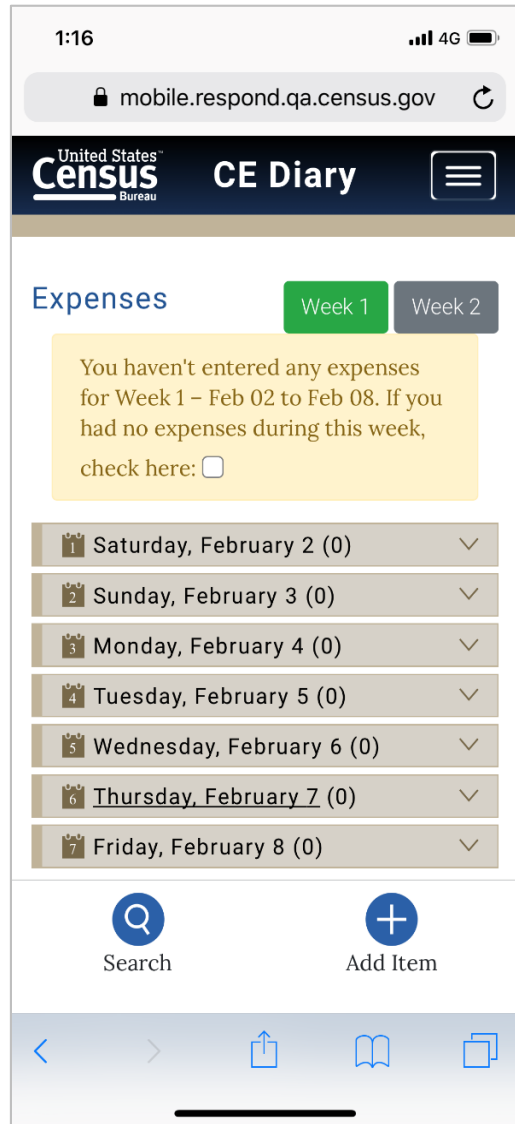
1:16
4G

mobile.respond.qa.census.gov

United States™ Census Bureau

CE Diary

Expenses

Week 1 Week 2

You haven't entered any expenses for Week 1 – Feb 02 to Feb 08. If you had no expenses during this week, check here:

1 Saturday, February 2 (0)

2 Sunday, February 3 (0)

3 Monday, February 4 (0)

4 Tuesday, February 5 (0)

5 Wednesday, February 6 (0)

6 Thursday, February 7 (0)

7 Friday, February 8 (0)

Search

Add Item